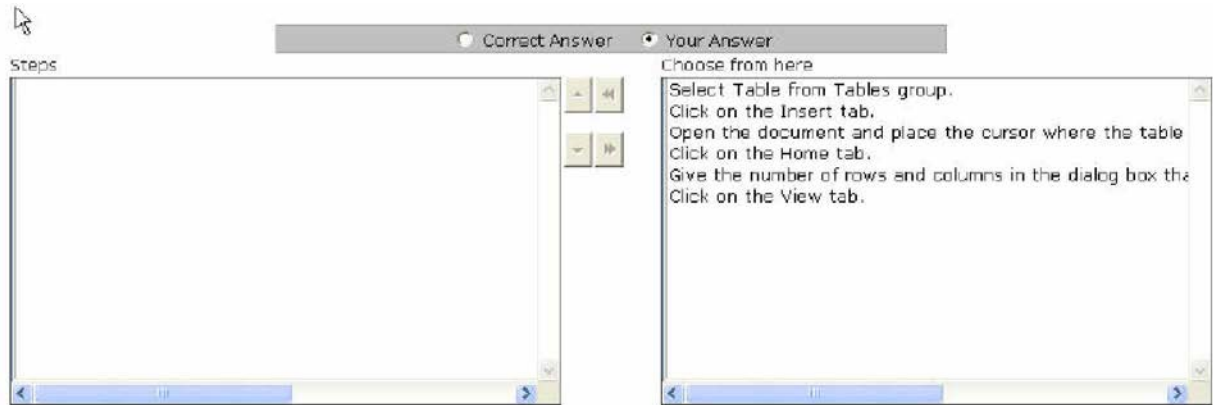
Correct Answer Your Answer

Steps

Choose from here

Select Table from Tables group.
Click on the Insert tab.
Open the document and place the cursor where the table
Click on the Home tab.
Give the number of rows and columns in the dialog box tha
Click on the View tab.